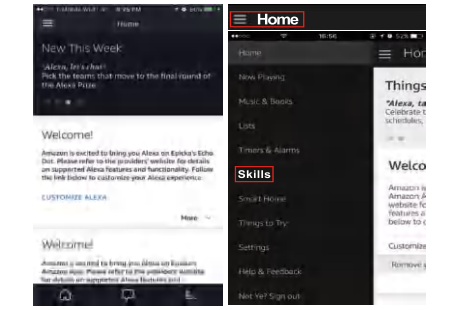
Home

New This Week

"Alexa, let's chat"
Pick the teams that move to the final round of the Alexa Prize.

Welcome!

Amazon is excited to bring you Alexa on Eyeka's Echo Dot. Please refer to the providers' website for details on supported Alexa features and functionality. Follow the link below to customize your Alexa experience.

CUSTOMIZE ALEXA

More

Welcome!

Amazon is excited to bring you Alexa on Eyeka's Amazon Alexa. Please refer to the providers' website for details on supported Alexa features and

Home

16:56

Home

Now Playing

Music & Books

Lists

Timers & Alarms

Skills

Smart Home

Things to Try

Settings

Help & Feedback

Not Ye? Sign out

Hor

Things

"Alexa, ta
Celebrate t
schedules,

Welco

Amazon i
Amazon A
website fo
features a
below to c

Customize

Remove a